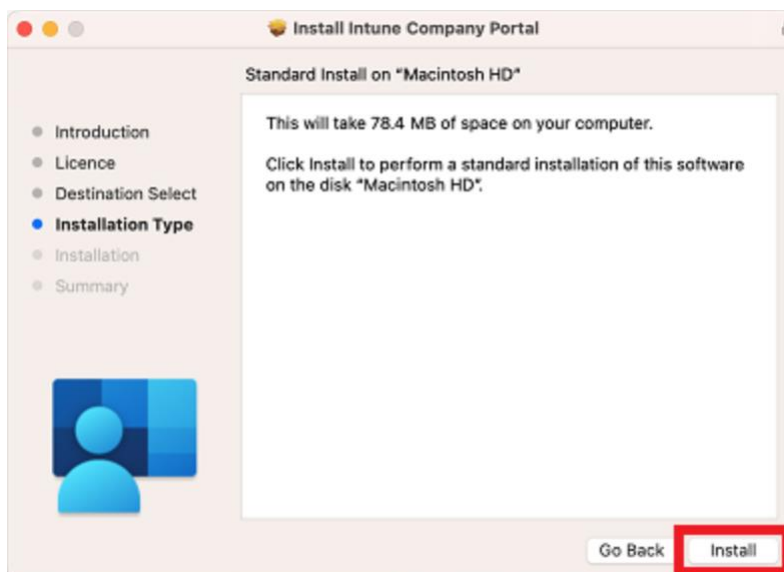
Install Intune Company Portal

Standard Install on "Macintosh HD"

Introduction
Licence
Destination Select
Installation Type
Installation
Summary

This will take 78.4 MB of space on your computer.

Click Install to perform a standard installation of this software on the disk "Macintosh HD".

Go Back
Install